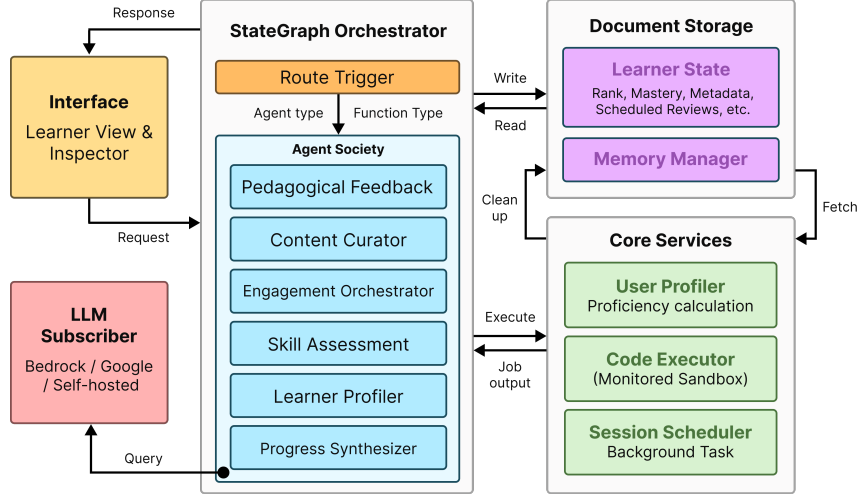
Response

Interface
Learner View & Inspector

Request

LLM Subscriber
Bedrock / Google / Self-hosted

Query

StateGraph Orchestrator

Route Trigger

Agent type

Function Type

Agent Society

Pedagogical Feedback

Content Curator

Engagement Orchestrator

Skill Assessment

Learner Profiler

Progress Synthesizer

Write

Read

Clean up

Execute

Job output

Document Storage

Learner State
Rank, Mastery, Metadata, Scheduled Reviews, etc.

Memory Manager

Fetch

Core Services

User Profiler
Proficiency calculation

Code Executor
(Monitored Sandbox)

Session Scheduler
Background Task